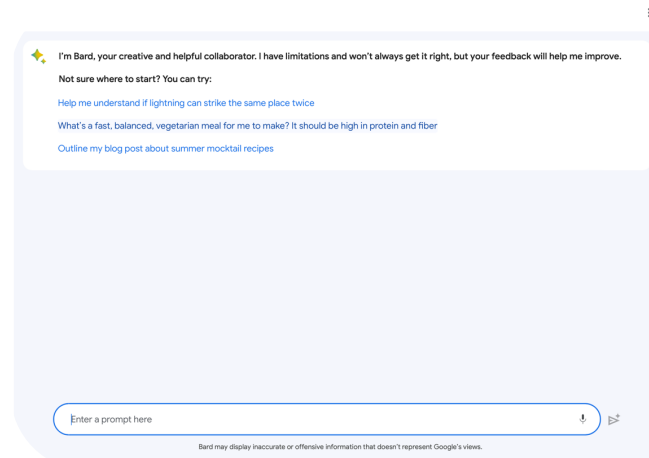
I'm Bard, your creative and helpful collaborator. I have limitations and won't always get it right, but your feedback will help me improve.

Not sure where to start? You can try:

Help me understand if lightning can strike the same place twice

What's a fast, balanced, vegetarian meal for me to make? It should be high in protein and fiber

Outline my blog post about summer mocktail recipes

Enter a prompt here

Bard may display inaccurate or offensive information that doesn't represent Google's views.